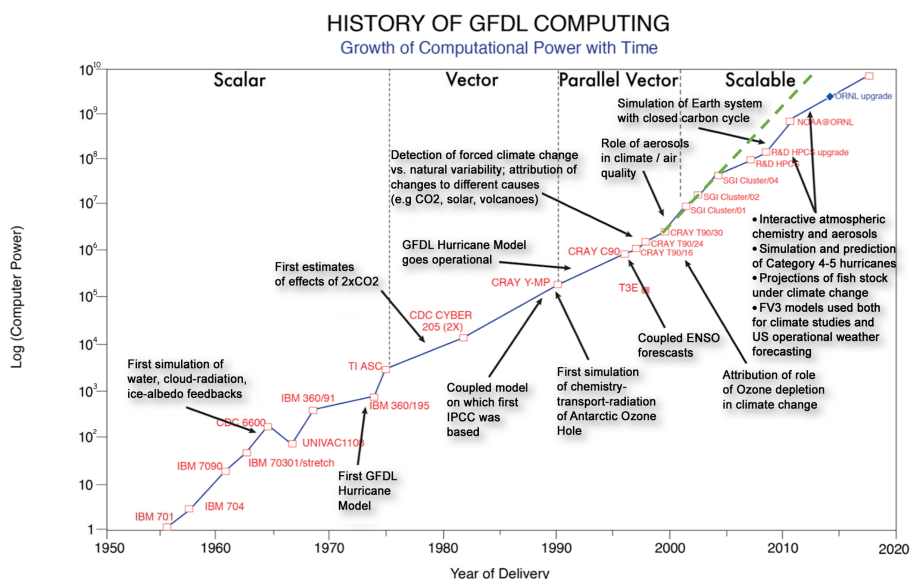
HISTORY OF GFDL COMPUTING

Growth of Computational Power with Time

Scalar

Vector

Parallel Vector

Scalable

$10^{10}$

$10^9$

$10^8$

$10^7$

$10^6$

$10^5$

$10^4$

$10^3$

$10^2$

10

1

Log (Computer Power)

1950

1960

1970

1980

1990

2000

2010

2020

Year of Delivery

IBM 701

IBM 704

IBM 7090

IBM 70301/stretch

CDC 6600

UNIVAC1108

IBM 360/91

IBM 360/195

TI ASC

CDC CYBER 205 (2X)

CRAY Y-MP

CRAY C90

T3E

CRAY T90/16

CRAY T90/24

CRAY T90/30

SGI Cluster/01

SGI Cluster/02

SGI Cluster/04

R&D HPCS

R&D HPCS upgrade

NOAA@ORNL

ORNL upgrade

First simulation of water, cloud-radiation, ice-albedo feedbacks

First GFDL Hurricane Model

First estimates of effects of 2xCO2

GFDL Hurricane Model goes operational

Coupled model on which first IPCC was based

First simulation of chemistry-transport-radiation of Antarctic Ozone Hole

Detection of forced climate change vs. natural variability; attribution of changes to different causes (e.g CO2, solar, volcanoes)

Coupled ENSO forescasts

Role of aerosols in climate / air quality

Attribution of role of Ozone depletion in climate change

Simulation of Earth system with closed carbon cycle

• Interactive atmospheric chemistry and aerosols
• Simulation and prediction of Category 4-5 hurricanes
• Projections of fish stock under climate change
• FV3 models used both for climate studies and US operational weather forecasting